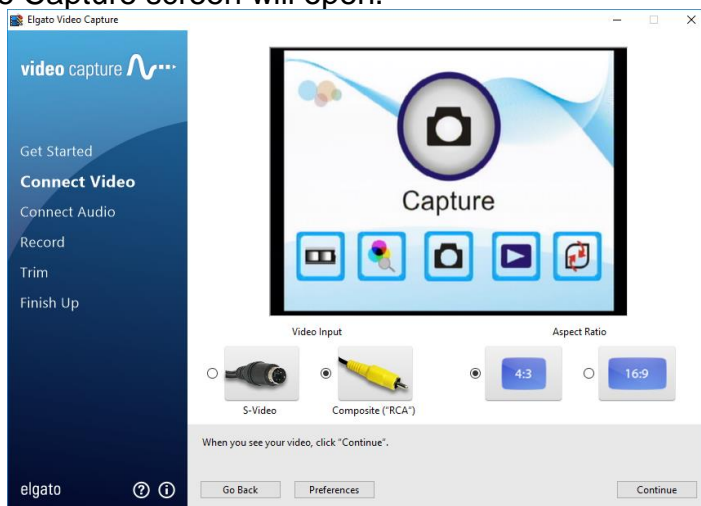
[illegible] Capture screen will open.

Elgato Video Capture

video capture

Get Started
Connect Video
Connect Audio
Record
Trim
Finish Up

elgato

Capture

Video Input

S-Video

Composite ("RCA")

Aspect Ratio

4:3

16:9

When you see your video, click "Continue".

Go Back

Preferences

Continue